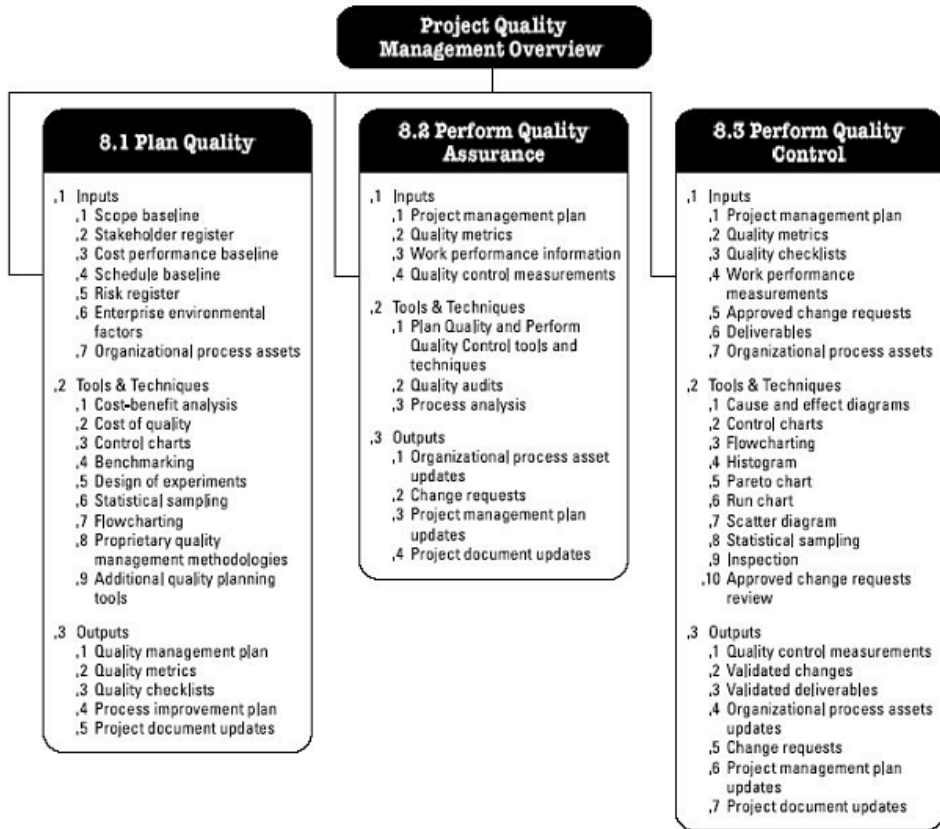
Project Quality Management Overview

8.1 Plan Quality

,1 Inputs
,1 Scope baseline
,2 Stakeholder register
,3 Cost performance baseline
,4 Schedule baseline
,5 Risk register
,6 Enterprise environmental factors
,7 Organizational process assets

,2 Tools & Techniques
,1 Cost-benefit analysis
,2 Cost of quality
,3 Control charts
,4 Benchmarking
,5 Design of experiments
,6 Statistical sampling
,7 Flowcharting
,8 Proprietary quality management methodologies
,9 Additional quality planning tools

,3 Outputs
,1 Quality management plan
,2 Quality metrics
,3 Quality checklists
,4 Process improvement plan
,5 Project document updates

8.2 Perform Quality Assurance

,1 Inputs
,1 Project management plan
,2 Quality metrics
,3 Work performance information
,4 Quality control measurements

,2 Tools & Techniques
,1 Plan Quality and Perform Quality Control tools and techniques
,2 Quality audits
,3 Process analysis

,3 Outputs
,1 Organizational process asset updates
,2 Change requests
,3 Project management plan updates
,4 Project document updates

8.3 Perform Quality Control

,1 Inputs
,1 Project management plan
,2 Quality metrics
,3 Quality checklists
,4 Work performance measurements
,5 Approved change requests
,6 Deliverables
,7 Organizational process assets

,2 Tools & Techniques
,1 Cause and effect diagrams
,2 Control charts
,3 Flowcharting
,4 Histogram
,5 Pareto chart
,6 Run chart
,7 Scatter diagram
,8 Statistical sampling
,9 Inspection
,10 Approved change requests review

,3 Outputs
,1 Quality control measurements
,2 Validated changes
,3 Validated deliverables
,4 Organizational process assets updates
,5 Change requests
,6 Project management plan updates
,7 Project document updates